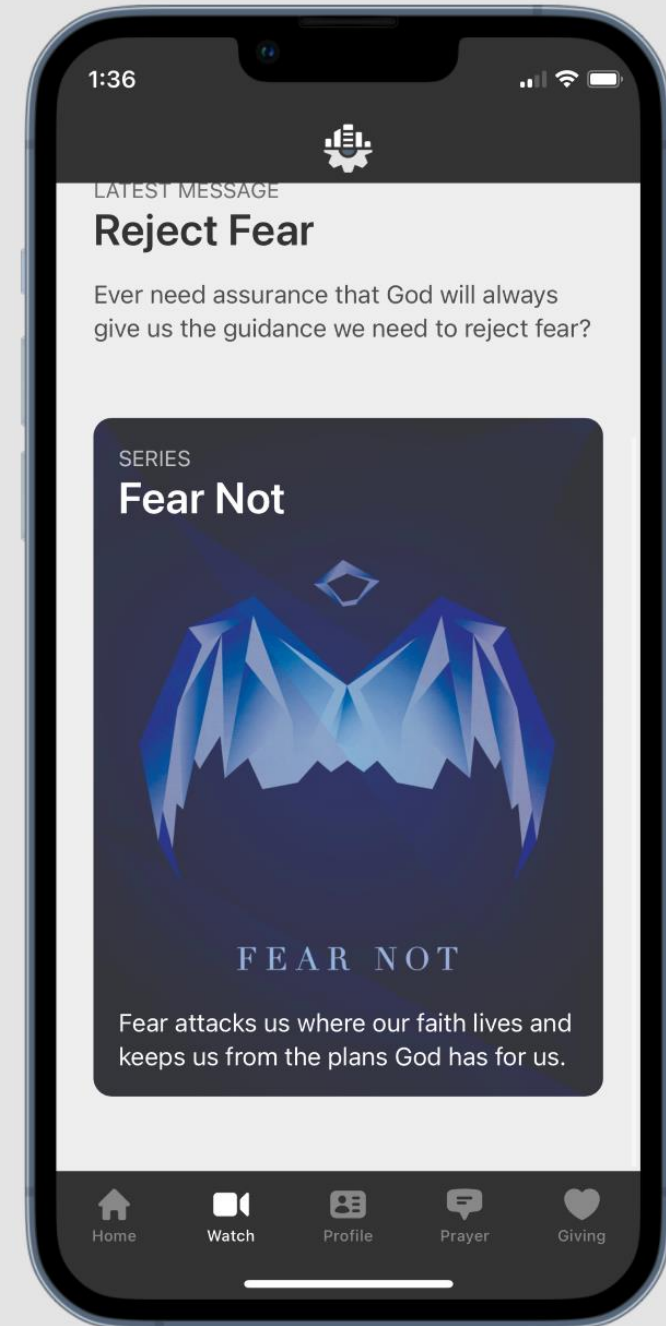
1:36

LATEST MESSAGE
Reject Fear

Ever need assurance that God will always give us the guidance we need to reject fear?

SERIES
Fear Not

FEAR NOT

Fear attacks us where our faith lives and keeps us from the plans God has for us.

Home
Watch
Profile
Prayer
Giving